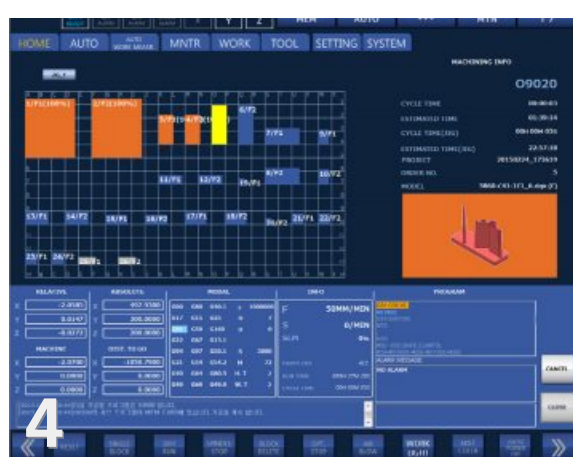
Y Z MEM AUTO MTN F7

HOME AUTO AUTO WORK MASTER MNTR WORK TOOL SETTING SYSTEM

MACHINING INFO

O9020

CYCLE TIME 00:00:03
ESTIMATED TIME 03:39:14
CYCLE TIME(JIG) 00h 00m 03s
ESTIMATED TIME(JIG) 22:57:38
PROJECT 20150824_173619
ORDER NO. 5
MODEL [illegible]

1/F1(100%) 2/F2(100%) 3/F1 4/F2(1 5/F1 6/F2 7/F1 8/F1 11/F1 12/F2 10/F1 9/F2 10/F2 13/F1 14/F2 15/F1 16/F2 17/F1 18/F2 19/F2 21/F1 22/F2 23/F1 24/F2 25/F1 26/F1

RELATIVE ABSOLUTE MODAL INFO PROGRAM

X -2.0585 X 457.5580
Y 0.0147 Y 300.0000
Z -0.0272 Z 300.0000

MACHINE DIST. TO GO
X -2.3790 X -1856.7500
Y 0.0000 Y 0.0000
Z 0.0800 Z 0.0000

F 50MM/MIN
S 0/MIN
SLPI 0%

ALARM MESSAGE
NO ALARM

CANCEL
CLOSE

4

RESET SINGLE BLOCK DRY RUN SPINDLE STOP BLOCK DELETE OPT STOP AIR BLOW WORK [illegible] NEXT CLEAR AUTO POWER OFF